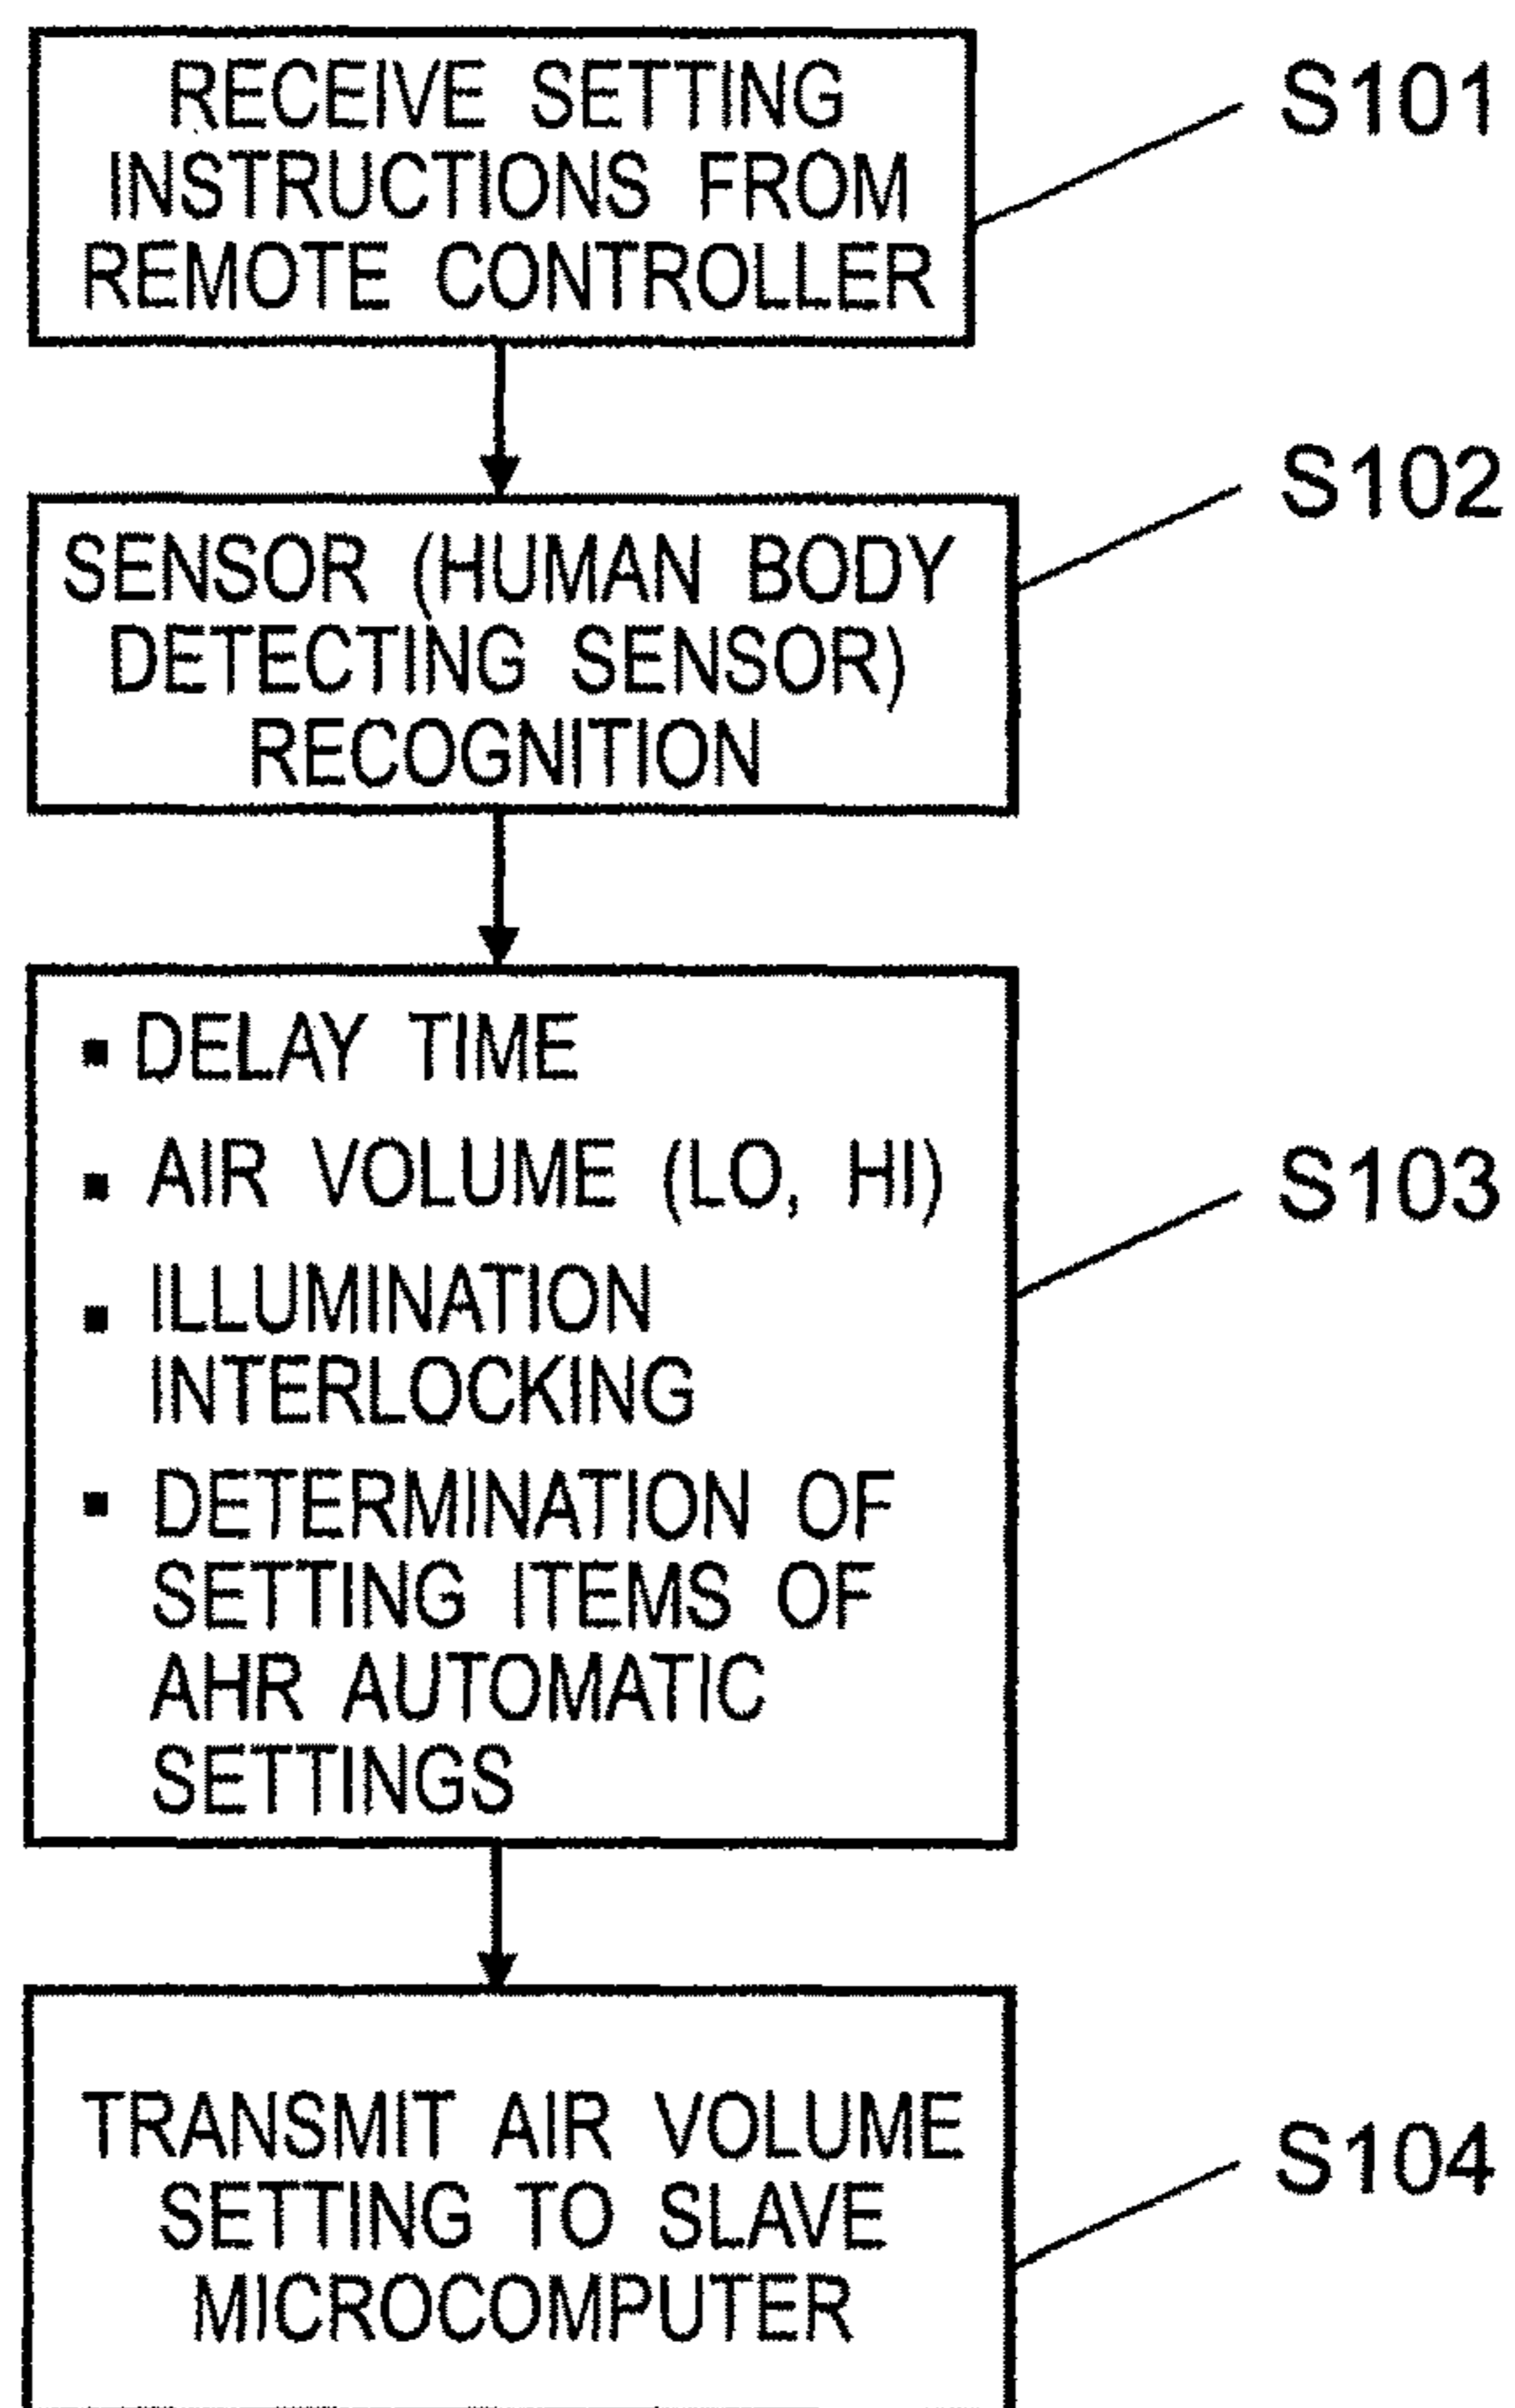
RECEIVE SETTING INSTRUCTIONS FROM REMOTE CONTROLLER

S101

SENSOR (HUMAN BODY DETECTING SENSOR) RECOGNITION

S102

▪ DELAY TIME
▪ AIR VOLUME (LO, HI)
▪ ILLUMINATION INTERLOCKING
▪ DETERMINATION OF SETTING ITEMS OF AHR AUTOMATIC SETTINGS

S103

TRANSMIT AIR VOLUME SETTING TO SLAVE MICROCOMPUTER

S104